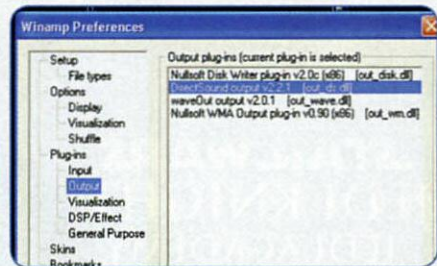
Winamp Preferences

Setup
File types
Options
Display
Visualization
Shuffle
Plug-ins
Input
Output
Visualization
DSP/Effect
General Purpose
Skins
Bookmarks

Output plug-ins (current plug-in is selected)
Nullsoft Disk Writer plug-in v2.0c (x86) [out_disk.dll]
DirectSound output v2.2.1 [out_ds.dll]
waveOut output v2.0.1 [out_wave.dll]
Nullsoft WMA Output plug-in v0.90 (x86) [out_wm.dll]